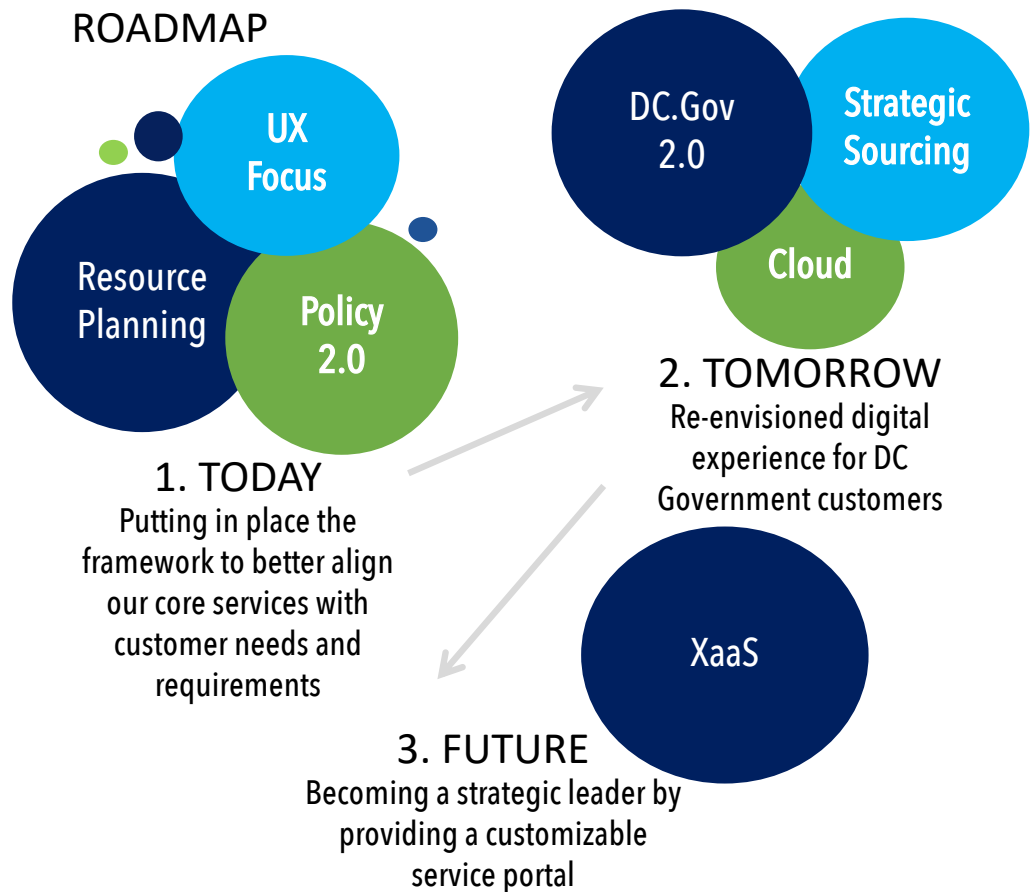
ROADMAP

UX Focus

Resource Planning

Policy 2.0

1. TODAY
Putting in place the framework to better align our core services with customer needs and requirements

DC.Gov 2.0

Strategic Sourcing

Cloud

2. TOMORROW
Re-envisioned digital experience for DC Government customers

XaaS

3. FUTURE
Becoming a strategic leader by providing a customizable service portal